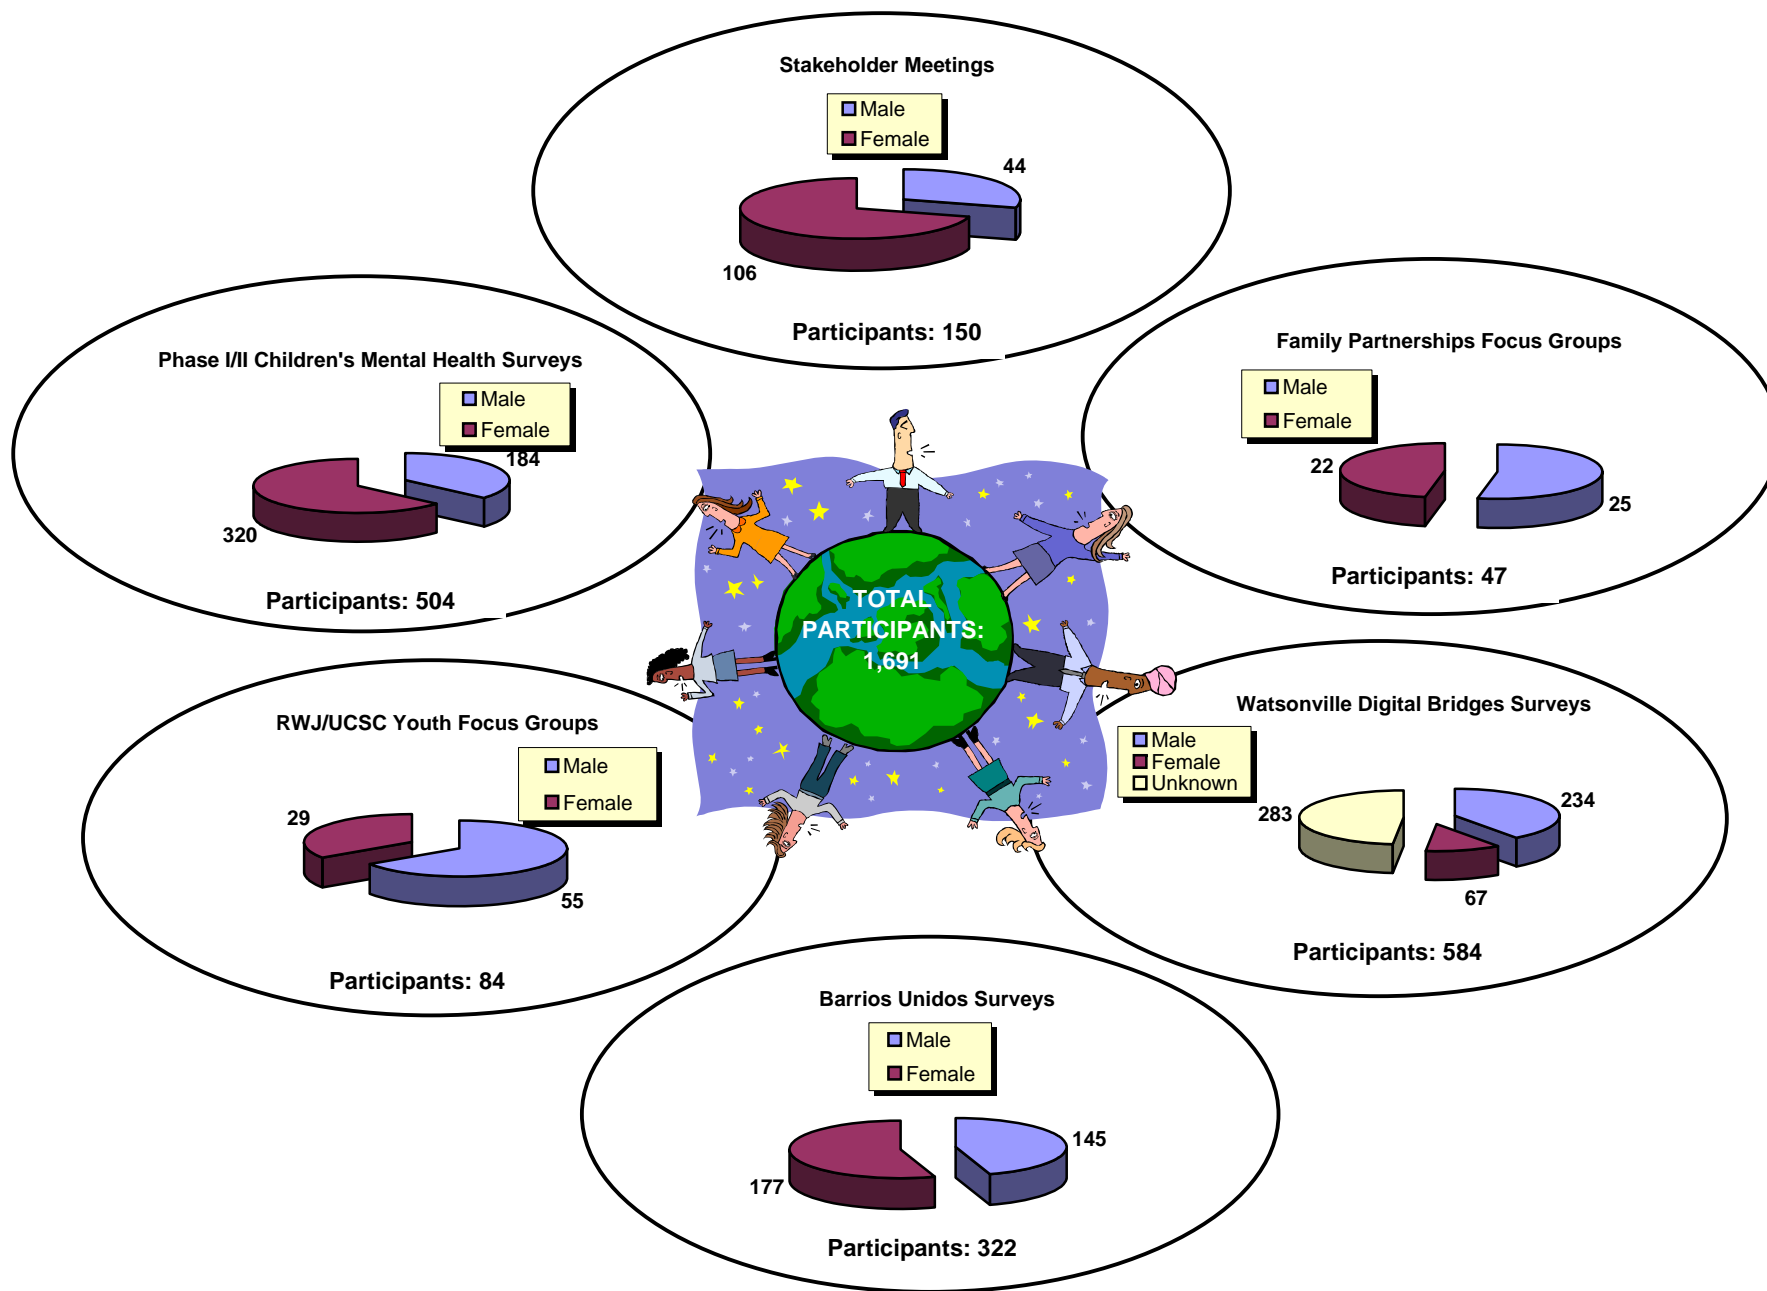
Stakeholder Meetings

Male
Female

44

106

Participants: 150

Phase I/II Children's Mental Health Surveys

Male
Female

184

320

Participants: 504

Family Partnerships Focus Groups

Male
Female

22

25

Participants: 47

TOTAL PARTICIPANTS: 1,691

RWJ/UCSC Youth Focus Groups

Male
Female

29

55

Participants: 84

Watsonville Digital Bridges Surveys

Male
Female
Unknown

283

234

67

Participants: 584

Barrios Unidos Surveys

Male
Female

145

177

Participants: 322